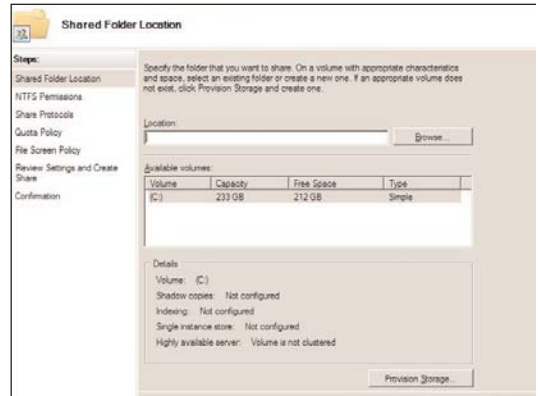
Shared Folder Location

Steps:
Shared Folder Location
NTFS Permissions
Share Protocols
Quota Policy
File Screen Policy
Review Settings and Create Share
Confirmation

Specify the folder that you want to share. On a volume with appropriate characteristics and space, select an existing folder or create a new one. If an appropriate volume does not exist, click Provision Storage and create one.

Location:

Browse...

Available volumes:

| Volume | Capacity | Free Space | Type |
|---|---|---|---|
| (C:) | 233 GB | 212 GB | Simple |

Details
Volume: (C:)
Shadow copies: Not configured
Indexing: Not configured
Single instance store: Not configured
Highly available server: Volume is not clustered

Provision Storage...